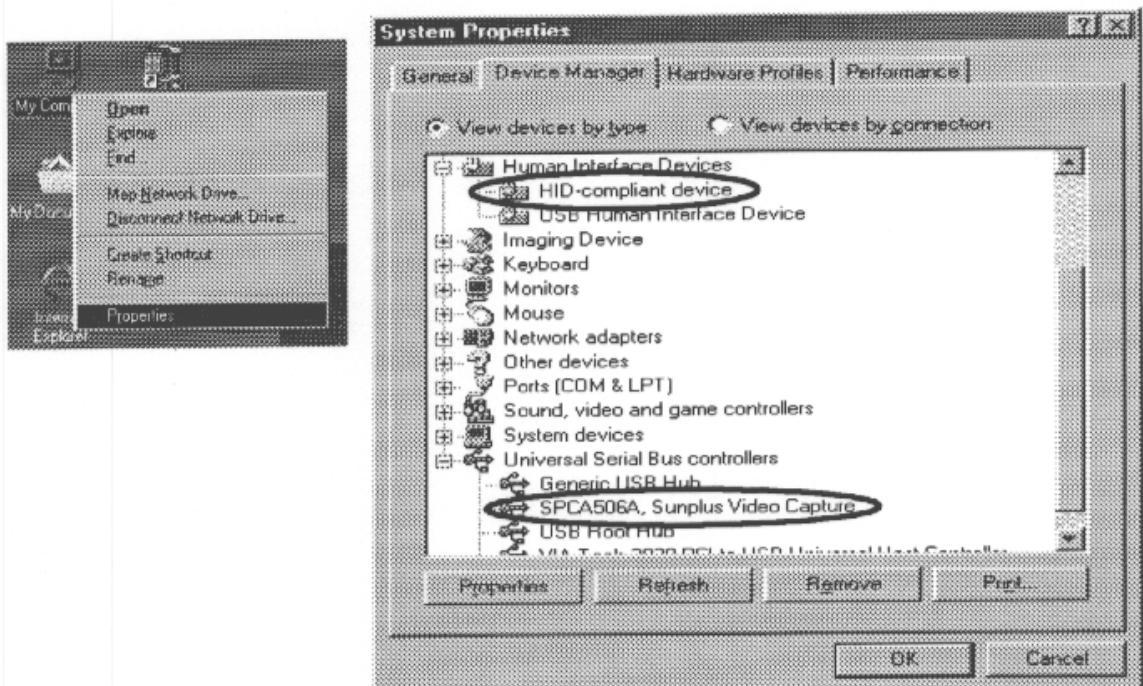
My Com
Open
Explore
Find...
Map Network Drive...
Disconnect Network Drive...
Create Shortcut
Rename
Properties
My Docu
Intern
Explorer

System Properties
?
X
General
Device Manager
Hardware Profiles
Performance
View devices by type
View devices by connection
Human Interface Devices
HID-compliant device
USB Human Interface Device
Imaging Device
Keyboard
Monitors
Mouse
Network adapters
Other devices
Ports (COM & LPT)
Sound, video and game controllers
System devices
Universal Serial Bus controllers
Generic USB Hub
SPCA506A, Sunplus Video Capture
USB Root Hub
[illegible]
Properties
Refresh
Remove
Print...
OK
Cancel